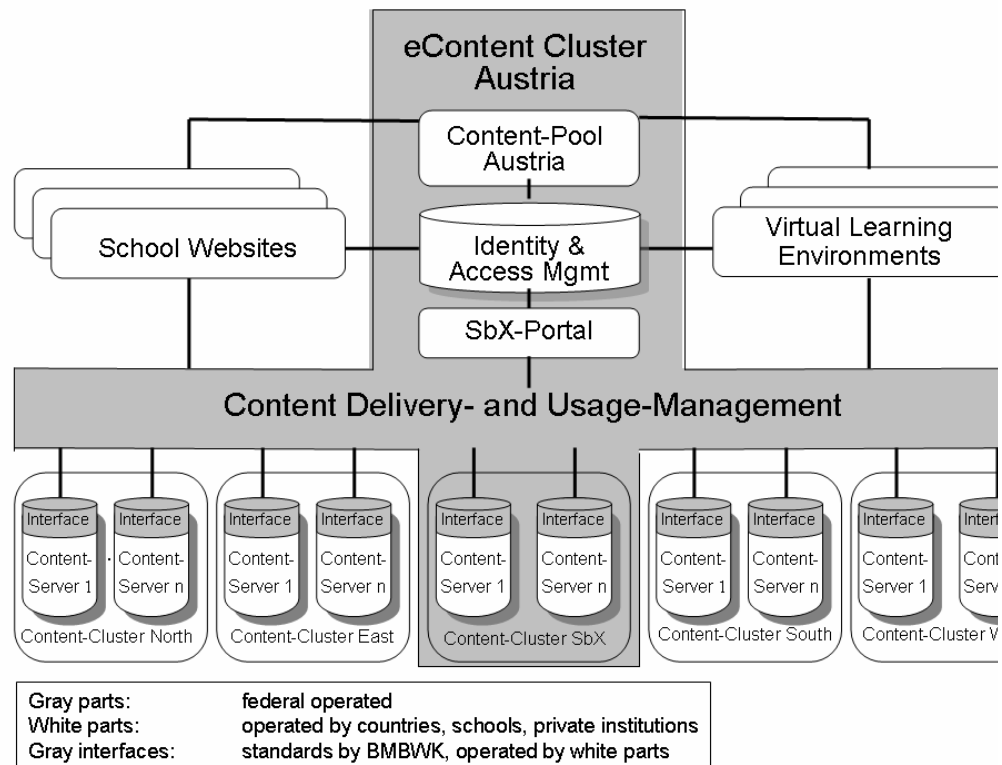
eContent Cluster Austria

Content-Pool Austria

School Websites

Identity & Access Mgmt

Virtual Learning Environments

SbX-Portal

Content Delivery- and Usage-Management

Interface
Content-Server 1

Interface
Content-Server n

Content-Cluster North

Interface
Content-Server 1

Interface
Content-Server n

Content-Cluster East

Interface
Content-Server 1

Interface
Content-Server n

Content-Cluster SbX

Interface
Content-Server 1

Interface
Content-Server n

Content-Cluster South

Interface
Content-Server 1

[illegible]
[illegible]

Content-Cluster W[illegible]

| | |
|---|---|
| Gray parts: | federal operated |
| White parts: | operated by countries, schools, private institutions |
| Gray interfaces: | standards by BMBWK, operated by white parts |